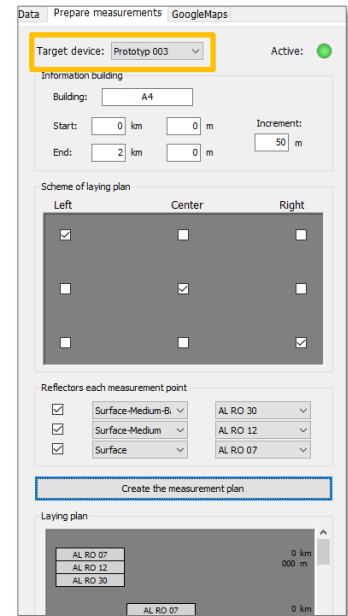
Data | Prepare measurements | GoogleMaps

Target device: Prototyp 003

Active:

Information building

Building: A4

Start: 0 km 0 m

End: 2 km 0 m

Increment: 50 m

Scheme of laying plan

Left | Center | Right

Reflectors each measurement point

Surface-Medium-Ba | AL RO 30

Surface-Medium | AL RO 12

Surface | AL RO 07

Create the measurement plan

Laying plan

AL RO 07
AL RO 12
AL RO 30

0 km
000 m

AL RO 07

0 km